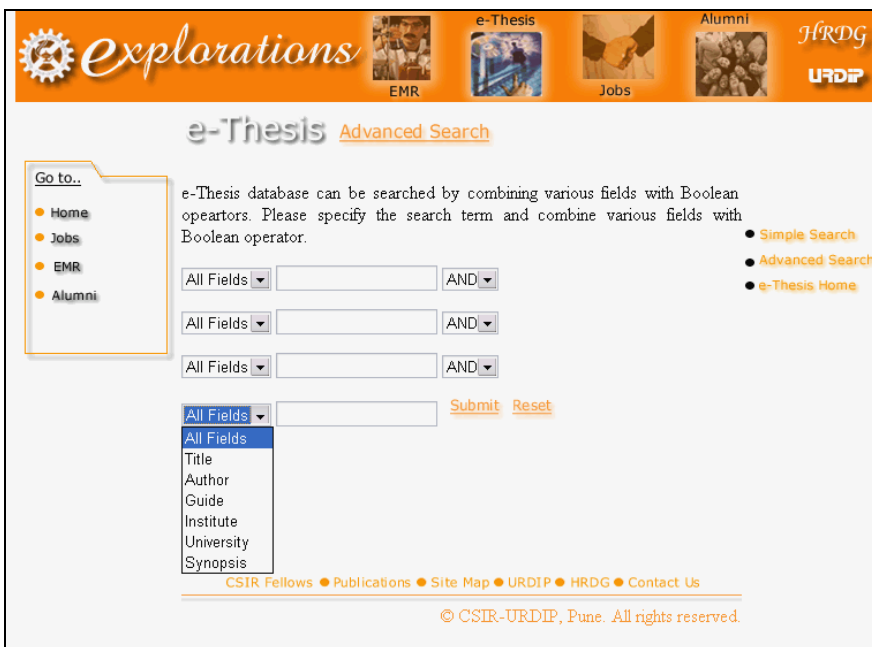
explorations

EMR

e-Thesis

Jobs

Alumni

HRDG

URDIP

e-Thesis Advanced Search

Go to..

Home

Jobs

EMR

Alumni

e-Thesis database can be searched by combining various fields with Boolean opeartors. Please specify the search term and combine various fields with Boolean operator.

Simple Search

Advanced Search

e-Thesis Home

All Fields AND

All Fields AND

All Fields AND

All Fields

Submit Reset

All Fields
Title
Author
Guide
Institute
University
Synopsis

CSIR Fellows • Publications • Site Map • URDIP • HRDG • Contact Us

© CSIR-URDIP, Pune. All rights reserved.